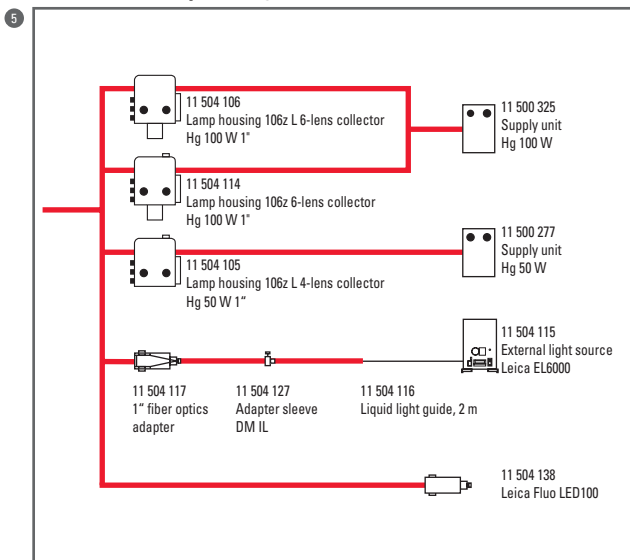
5

11 504 106
Lamp housing 106z L 6-lens collector
Hg 100 W 1"

11 500 325
Supply unit
Hg 100 W

11 504 114
Lamp housing 106z 6-lens collector
Hg 100 W 1"

11 500 277
Supply unit
Hg 50 W

11 504 105
Lamp housing 106z L 4-lens collector
Hg 50 W 1"

11 504 115
External light source
Leica EL6000

11 504 117
1" fiber optics
adapter

11 504 127
Adapter sleeve
DM IL

11 504 116
Liquid light guide, 2 m

11 504 138
Leica Fluo LED100